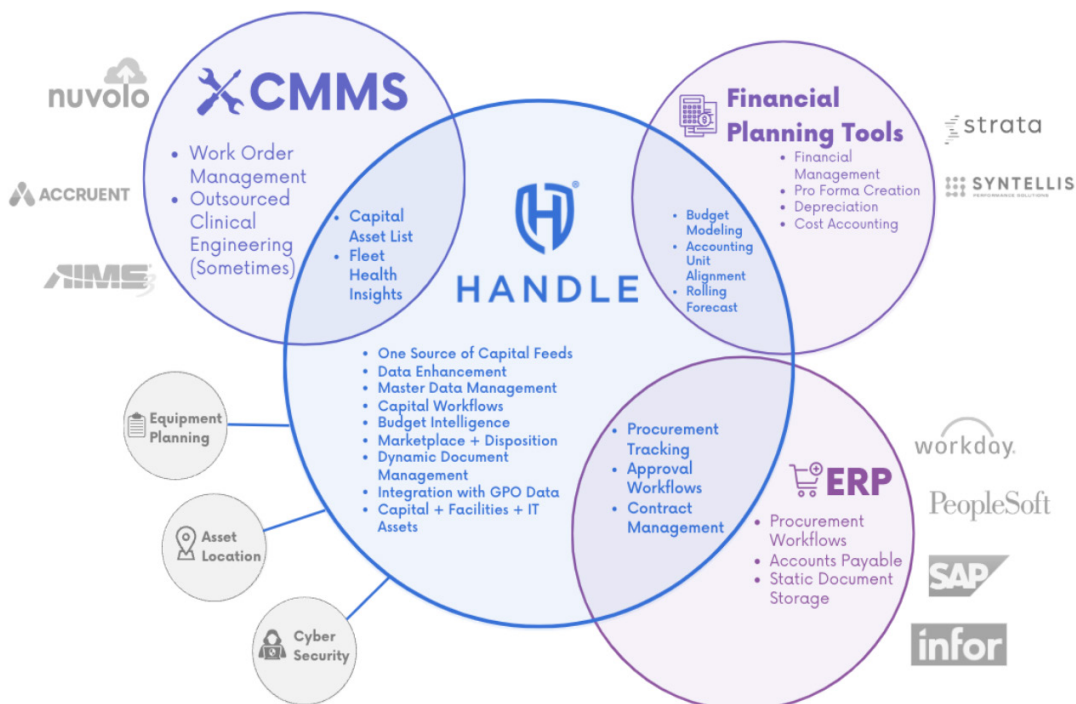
nuvolo

ACCRUENT

AIMS

CMMS

• Work Order Management
• Outsourced Clinical Engineering (Sometimes)

• Capital Asset List
• Fleet Health Insights

HANDLE

Financial Planning Tools

• Financial Management
• Pro Forma Creation
• Depreciation
• Cost Accounting

strata

SYNTELLIS

• Budget Modeling
• Accounting Unit Alignment
• Rolling Forecast

• One Source of Capital Feeds
• Data Enhancement
• Master Data Management
• Capital Workflows
• Budget Intelligence
• Marketplace + Disposition
• Dynamic Document Management
• Integration with GPO Data
• Capital + Facilities + IT Assets

Equipment Planning

Asset Location

Cyber Security

• Procurement Tracking
• Approval Workflows
• Contract Management

ERP

• Procurement Workflows
• Accounts Payable
• Static Document Storage

workday.

PeopleSoft

SAP

infor